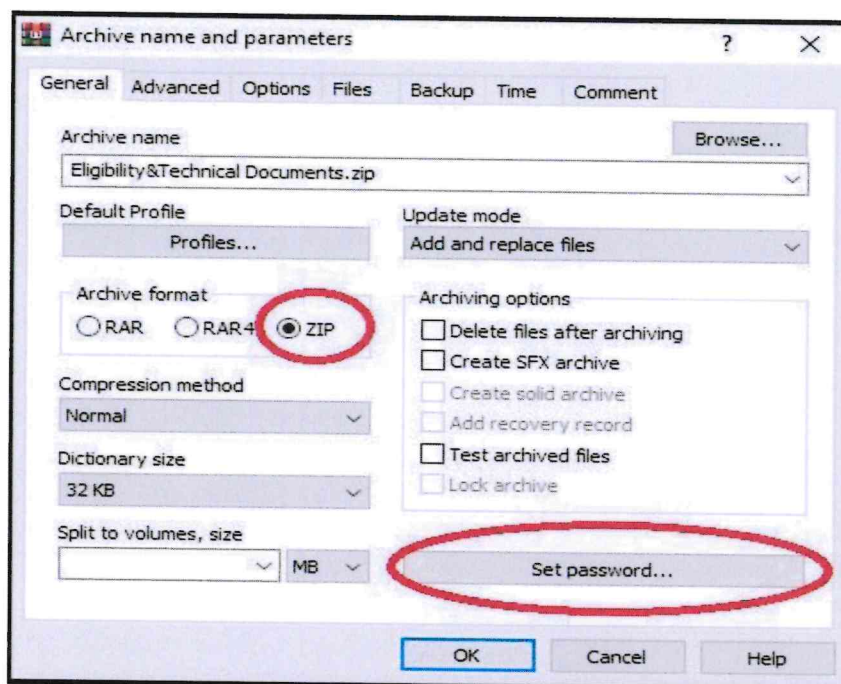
Archive name and parameters ? ×

General Advanced Options Files Backup Time Comment

Archive name
Browse...
Eligibility&Technical Documents.zip

Default Profile
Profiles...

Update mode
Add and replace files

Archive format
RAR RAR4 ZIP

Archiving options
Delete files after archiving
Create SFX archive
Create solid archive
Add recovery record
Test archived files
Lock archive

Compression method
Normal

Dictionary size
32 KB

Split to volumes, size
MB

Set password...

OK Cancel Help